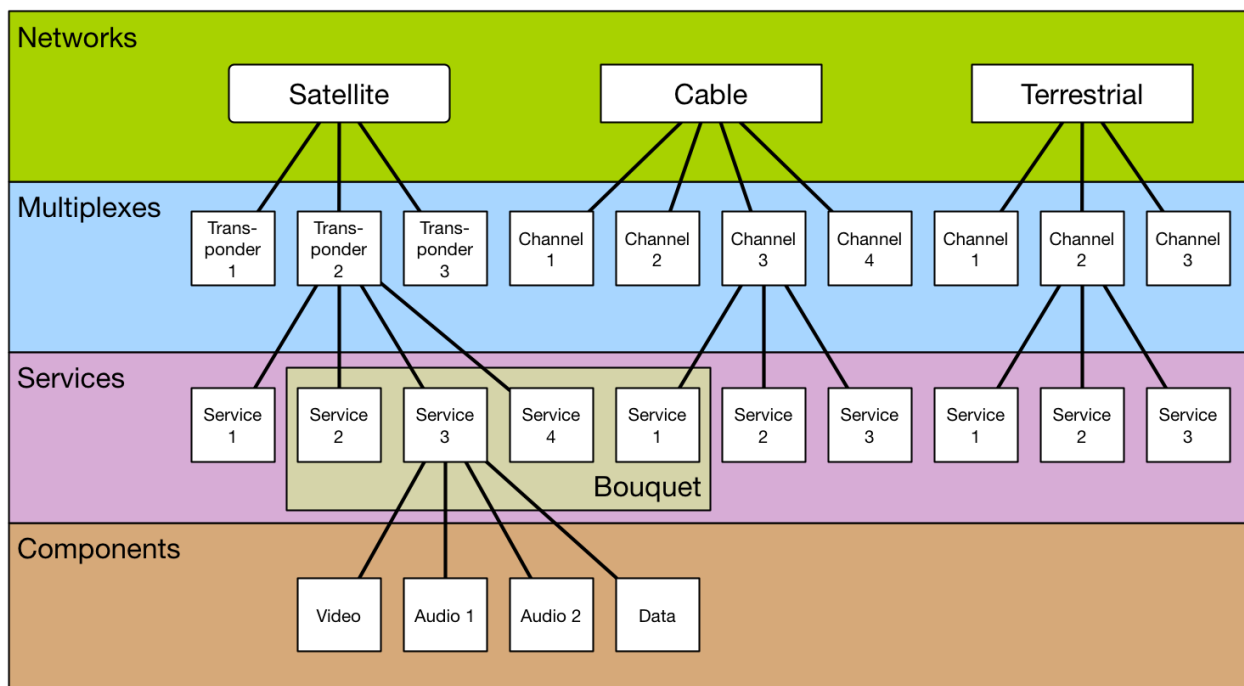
Networks

Satellite

Cable

Terrestrial

Multiplexes

Transponder 1

Transponder 2

Transponder 3

Channel 1

Channel 2

Channel 3

Channel 4

Channel 1

Channel 2

Channel 3

Services

Service 1

Service 2

Service 3

Service 4

Service 1

Service 2

Service 3

Service 1

Service 2

Service 3

Bouquet

Components

Video

Audio 1

Audio 2

Data